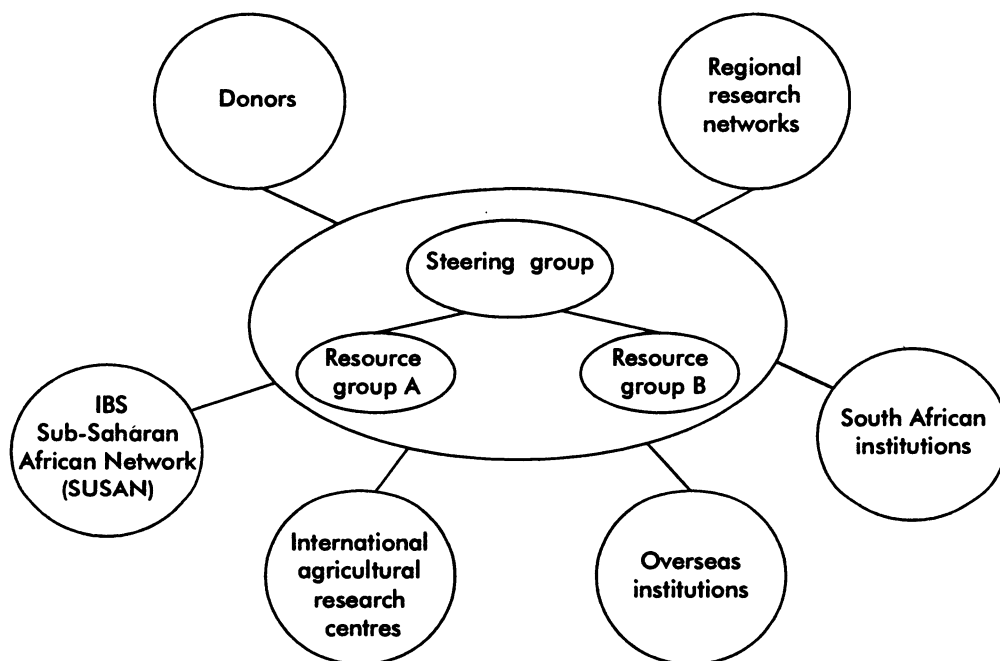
Donors

Regional research networks

Steering group

Resource group A

Resource group B

IBS Sub-Saháran African Network (SUSAN)

South African institutions

International agricultural research centres

Overseas institutions